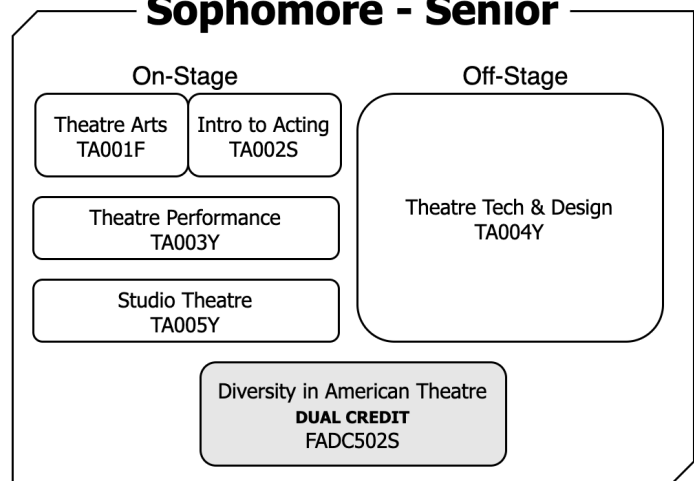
Sophomore - Senior

On-Stage

Theatre Arts
TA001F

Intro to Acting
TA002S

Theatre Performance
TA003Y

Studio Theatre
TA005Y

Off-Stage

Theatre Tech & Design
TA004Y

Diversity in American Theatre
DUAL CREDIT
FADC502S